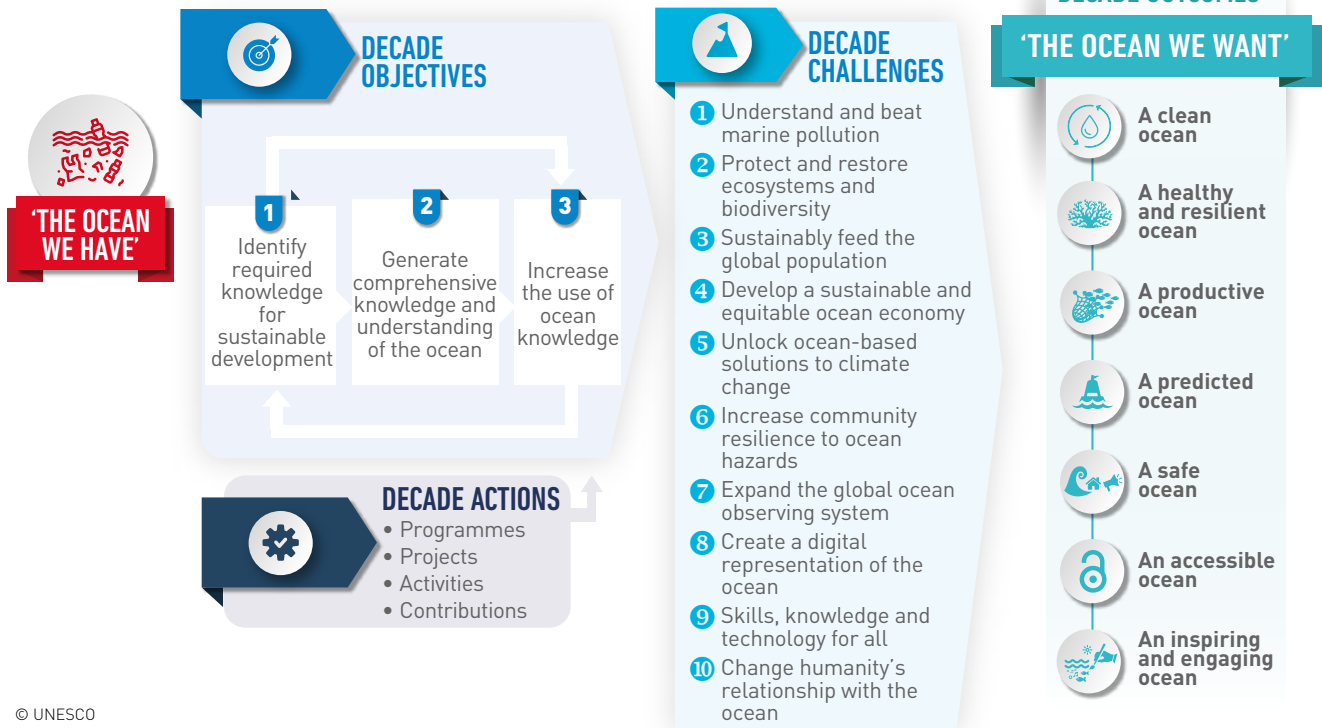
'THE OCEAN WE HAVE'

DECADE OBJECTIVES

1 Identify required knowledge for sustainable development

2 Generate comprehensive knowledge and understanding of the ocean

3 Increase the use of ocean knowledge

DECADE ACTIONS
• Programmes
• Projects
• Activities
• Contributions

DECADE CHALLENGES
1 Understand and beat marine pollution
2 Protect and restore ecosystems and biodiversity
3 Sustainably feed the global population
4 Develop a sustainable and equitable ocean economy
5 Unlock ocean-based solutions to climate change
6 Increase community resilience to ocean hazards
7 Expand the global ocean observing system
8 Create a digital representation of the ocean
9 Skills, knowledge and technology for all
10 Change humanity's relationship with the ocean

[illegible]
'THE OCEAN WE WANT'
A clean ocean
A healthy and resilient ocean
A productive ocean
A predicted ocean
A safe ocean
An accessible ocean
An inspiring and engaging ocean

© UNESCO